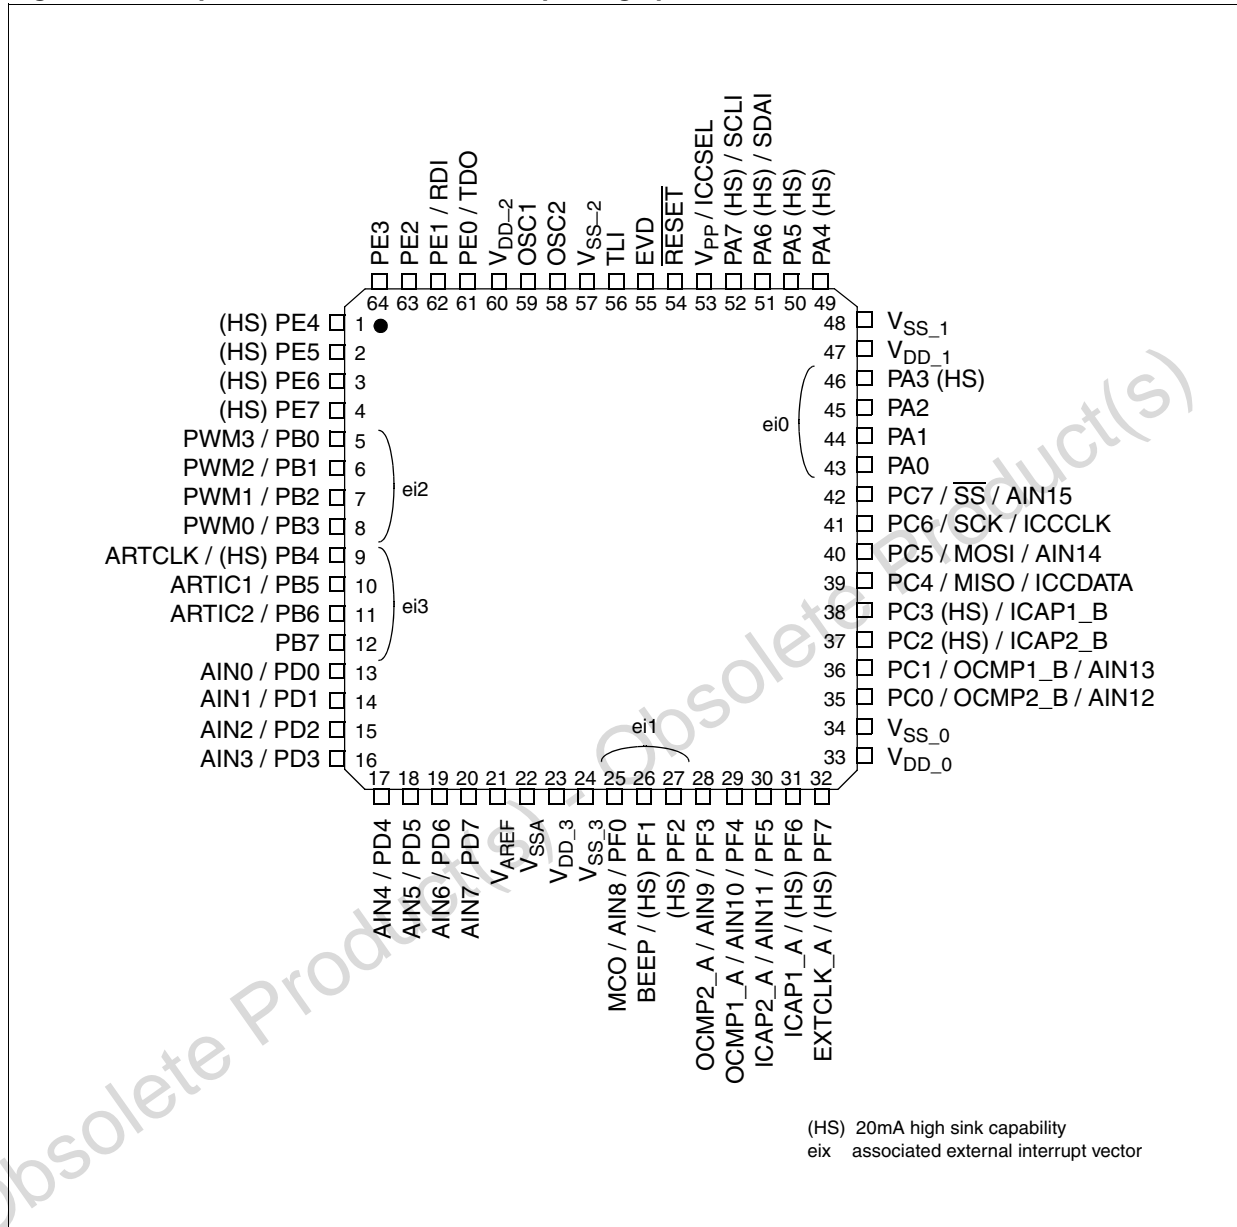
PE3 64
PE2 63
PE1 / RDI 62
PE0 / TDO 61
$V_{DD\_2}$ 60
OSC1 59
OSC2 58
$V_{SS\_2}$ 57
TLI 56
EVD 55
$\overline{RESET}$ 54
$V_{PP}$ / ICCSEL 53
PA7 (HS) / SCLI 52
PA6 (HS) / SDAI 51
PA5 (HS) 50
PA4 (HS) 49

(HS) PE4 1
(HS) PE5 2
(HS) PE6 3
(HS) PE7 4
PWM3 / PB0 5
PWM2 / PB1 6
PWM1 / PB2 7
PWM0 / PB3 8
ei2
ARTCLK / (HS) PB4 9
ARTIC1 / PB5 10
ARTIC2 / PB6 11
PB7 12
ei3
AIN0 / PD0 13
AIN1 / PD1 14
AIN2 / PD2 15
AIN3 / PD3 16

48 $V_{SS\_1}$
47 $V_{DD\_1}$
46 PA3 (HS)
45 PA2
44 PA1
43 PA0
ei0
42 PC7 / $\overline{SS}$ / AIN15
41 PC6 / SCK / ICCCLK
40 PC5 / MOSI / AIN14
39 PC4 / MISO / ICCDATA
38 PC3 (HS) / ICAP1_B
37 PC2 (HS) / ICAP2_B
36 PC1 / OCMP1_B / AIN13
35 PC0 / OCMP2_B / AIN12
34 $V_{SS\_0}$
33 $V_{DD\_0}$

ei1
17 AIN4 / PD4
18 AIN5 / PD5
19 AIN6 / PD6
20 AIN7 / PD7
21 $V_{AREF}$
22 $V_{SSA}$
23 $V_{DD\_3}$
24 $V_{SS\_3}$
25 MCO / AIN8 / PF0
26 BEEP / (HS) PF1
27 (HS) PF2
28 OCMP2_A / AIN9 / PF3
29 OCMP1_A / AIN10 / PF4
30 ICAP2_A / AIN11 / PF5
31 ICAP1_A / (HS) PF6
32 EXTCLK_A / (HS) PF7

(HS) 20mA high sink capability
eix associated external interrupt vector

Obsolete Product(s) - Obsolete Product(s)